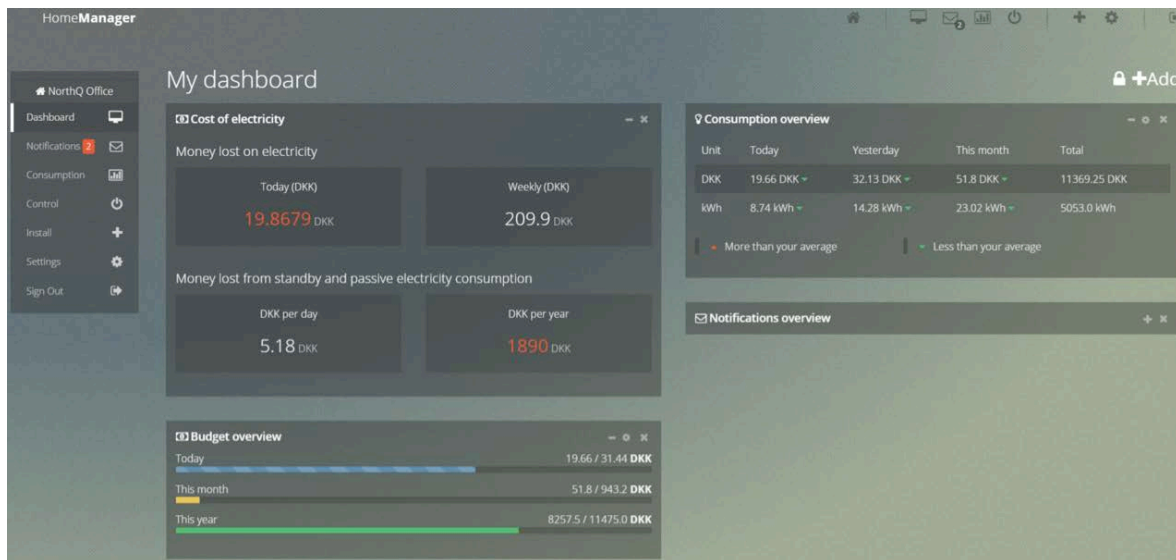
HomeManager

2

NorthQ Office

Dashboard

Notifications 2

Consumption

Control

Install

Settings

Sign Out

My dashboard

+Add

Cost of electricity

Money lost on electricity

| Today (DKK) | Weekly (DKK) |
|---|---|
| 19.8679 DKK | 209.9 DKK |

Money lost from standby and passive electricity consumption

| DKK per day | DKK per year |
|---|---|
| 5.18 DKK | 1890 DKK |

Consumption overview

| Unit | Today | Yesterday | This month | Total |
|---|---|---|---|---|
| DKK | 19.66 DKK | 32.13 DKK | 51.8 DKK | 11369.25 DKK |
| kWh | 8.74 kWh | 14.28 kWh | 23.02 kWh | 5053.0 kWh |

More than your average

Less than your average

Notifications overview

Budget overview

Today 19.66 / 31.44 DKK

This month 51.8 / 943.2 DKK

This year 8257.5 / 11475.0 DKK